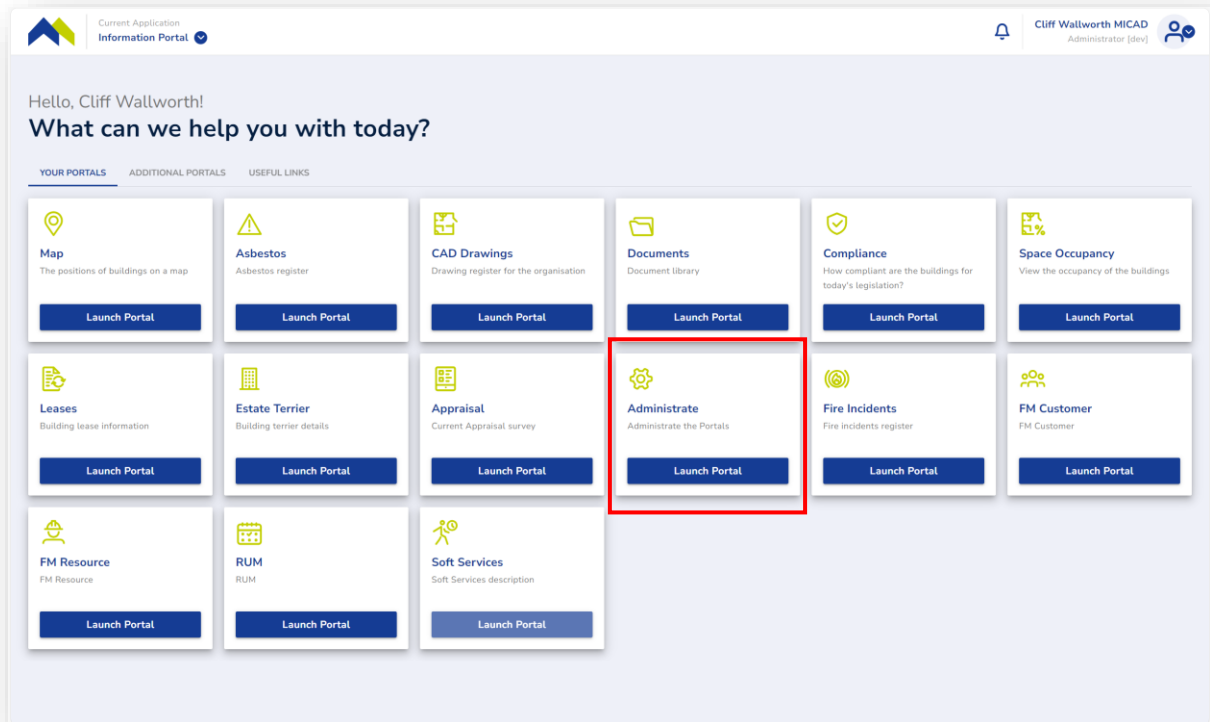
Current Application
Information Portal

Cliff Wallworth MICAD
Administrator [dev]

Hello, Cliff Wallworth!
What can we help you with today?

YOUR PORTALS ADDITIONAL PORTALS USEFUL LINKS

Map
The positions of buildings on a map
Launch Portal

Asbestos
Asbestos register
Launch Portal

CAD Drawings
Drawing register for the organisation
Launch Portal

Documents
Document library
Launch Portal

Compliance
How compliant are the buildings for today's legislation?
Launch Portal

Space Occupancy
View the occupancy of the buildings
Launch Portal

Leases
Building lease information
Launch Portal

Estate Terrier
Building terrier details
Launch Portal

Appraisal
Current Appraisal survey
Launch Portal

Administrate
Administrate the Portals
Launch Portal

Fire Incidents
Fire incidents register
Launch Portal

FM Customer
FM Customer
Launch Portal

FM Resource
FM Resource
Launch Portal

RUM
RUM
Launch Portal

Soft Services
Soft Services description
Launch Portal